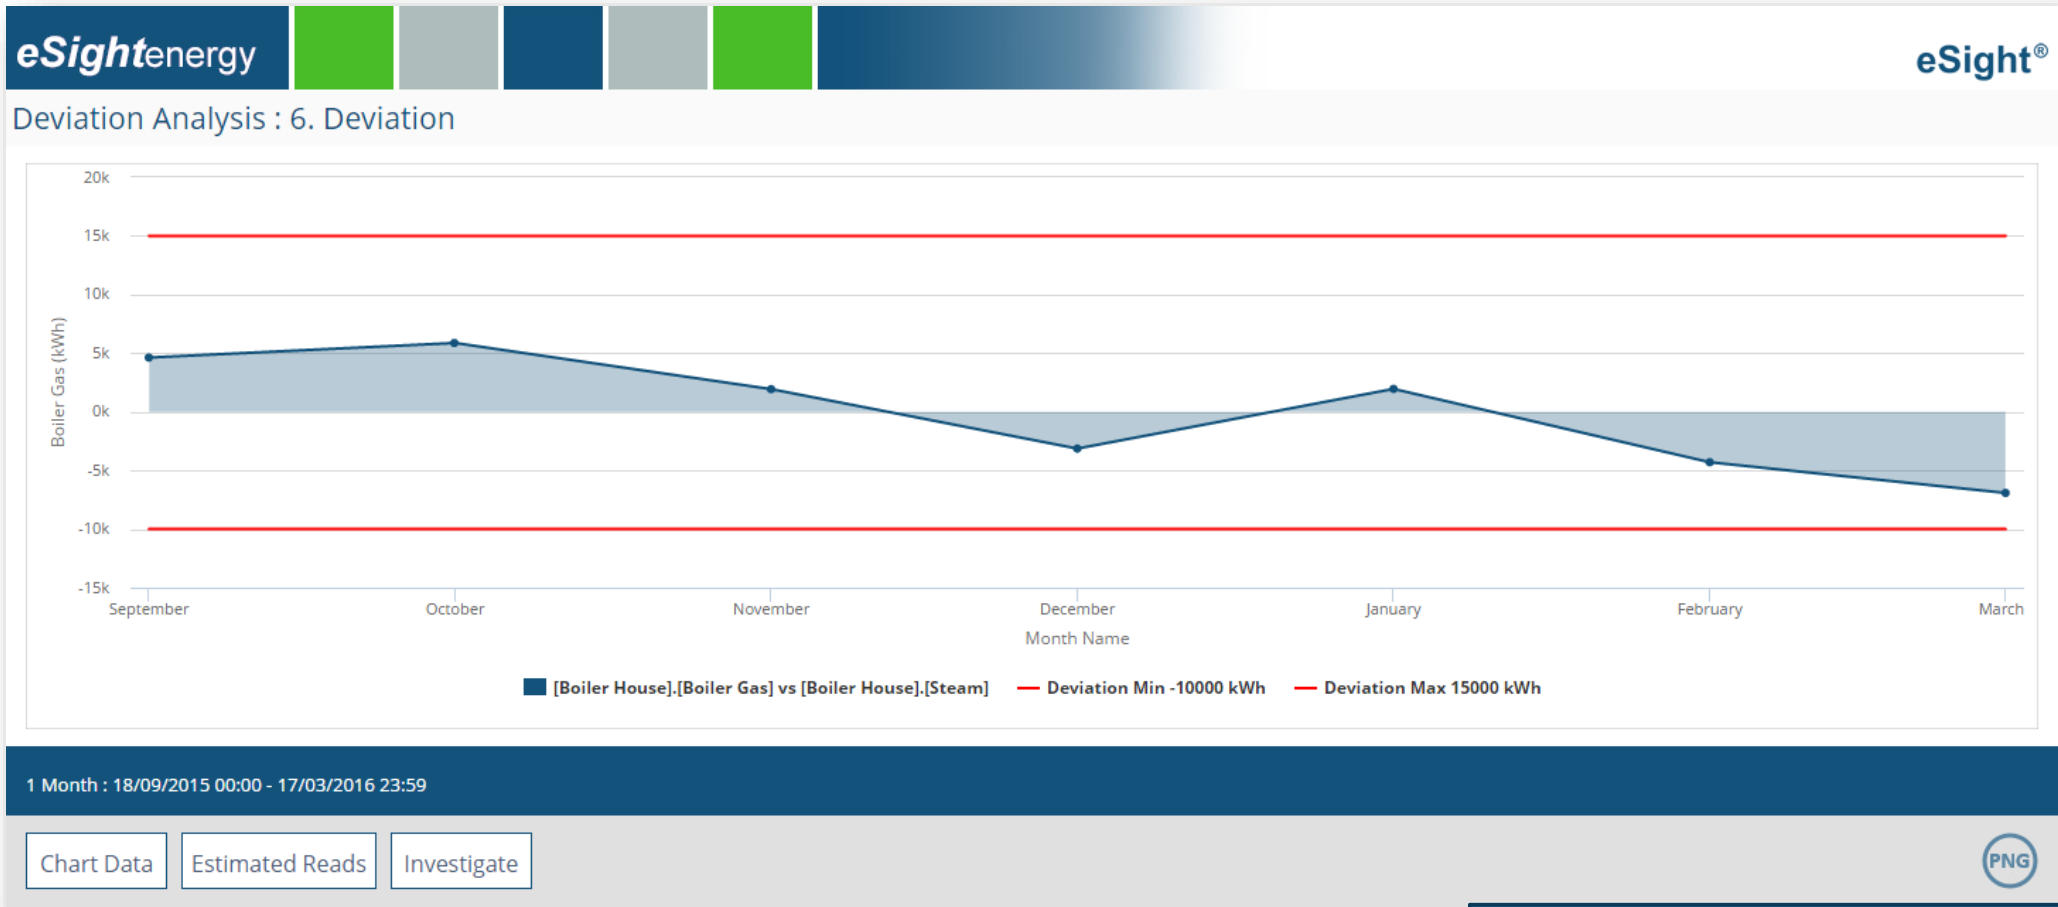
eSightenergy

eSight®

Deviation Analysis : 6. Deviation

20k
15k
10k
5k
0k
-5k
-10k
-15k

Boiler Gas (kWh)

September
October
November
December
January
February
March

Month Name

[Boiler House].[Boiler Gas] vs [Boiler House].[Steam]
Deviation Min -10000 kWh
Deviation Max 15000 kWh

1 Month : 18/09/2015 00:00 - 17/03/2016 23:59

Chart Data
Estimated Reads
Investigate

PNG